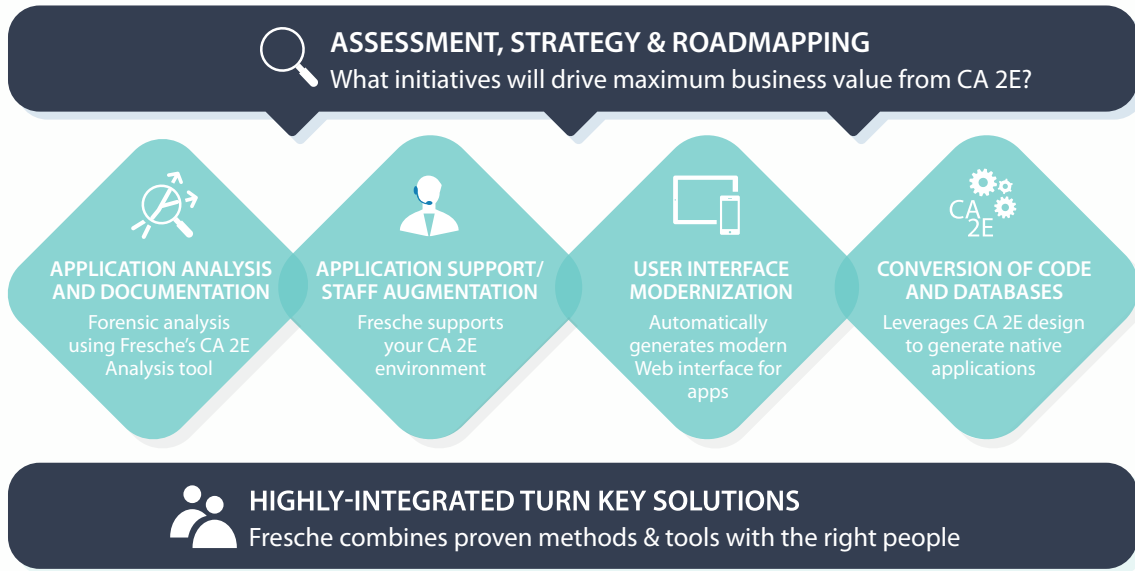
ASSESSMENT, STRATEGY & ROADMAPPING
What initiatives will drive maximum business value from CA 2E?

APPLICATION ANALYSIS AND DOCUMENTATION
Forensic analysis using Fresche's CA 2E Analysis tool

APPLICATION SUPPORT/ STAFF AUGMENTATION
Fresche supports your CA 2E environment

USER INTERFACE MODERNIZATION
Automatically generates modern Web interface for apps

CA 2E
CONVERSION OF CODE AND DATABASES
Leverages CA 2E design to generate native applications

HIGHLY-INTEGRATED TURN KEY SOLUTIONS
Fresche combines proven methods & tools with the right people